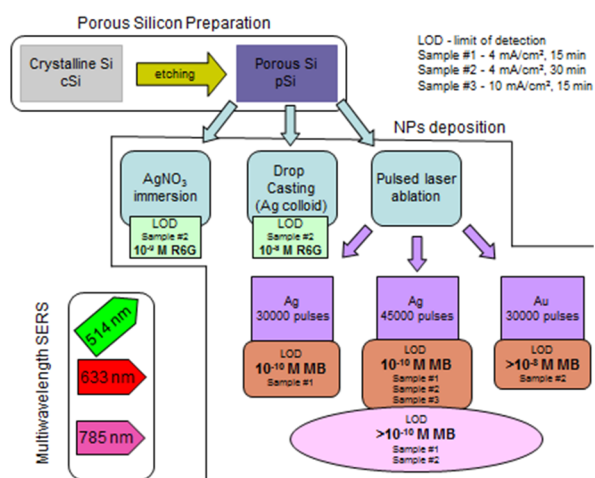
Porous Silicon Preparation

Crystalline Si
cSi

etching

Porous Si
pSi

LOD - limit of detection
Sample #1 - 4 mA/cm², 15 min
Sample #2 - 4 mA/cm², 30 min
Sample #3 - 10 mA/cm², 15 min

NPs deposition

$AgNO_3$ immersion

LOD
Sample #2
$10^{-9}$ M R6G

Drop Casting (Ag colloid)

LOD
Sample #2
$10^{-8}$ M R6G

Pulsed laser ablation

Multiwavelength SERS

514 nm

633 nm

785 nm

Ag
30000 pulses

LOD
$10^{-10}$ M MB
Sample #1

Ag
45000 pulses

LOD
$10^{-10}$ M MB
Sample #1
Sample #2
Sample #3

Au
30000 pulses

LOD
$>10^{-8}$ M MB
Sample #2

LOD
$>10^{-10}$ M MB
Sample #1
Sample #2